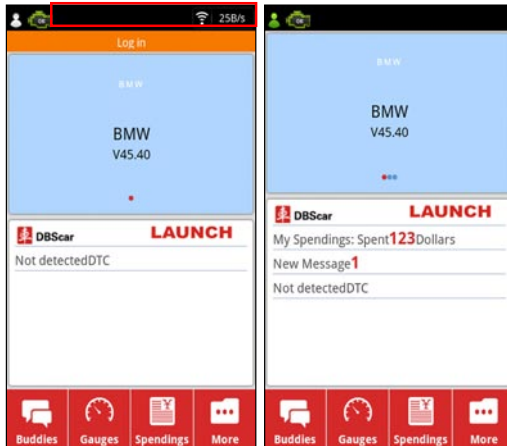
25B/s

Log in

BMW

BMW
V45.40

DBScar LAUNCH

Not detectedDTC

Buddies Gauges Spendings More

BMW

BMW
V45.40

DBScar LAUNCH

My Spendings: Spent123Dollars

New Message1

Not detectedDTC

Buddies Gauges Spendings More